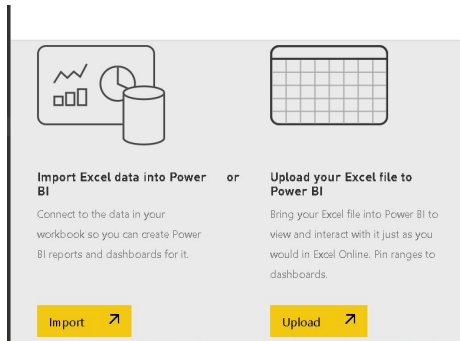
Import Excel data into Power BI

or

Connect to the data in your workbook so you can create Power BI reports and dashboards for it.

Import ↗

Upload your Excel file to Power BI

Bring your Excel file into Power BI to view and interact with it just as you would in Excel Online. Pin ranges to dashboards.

Upload ↗